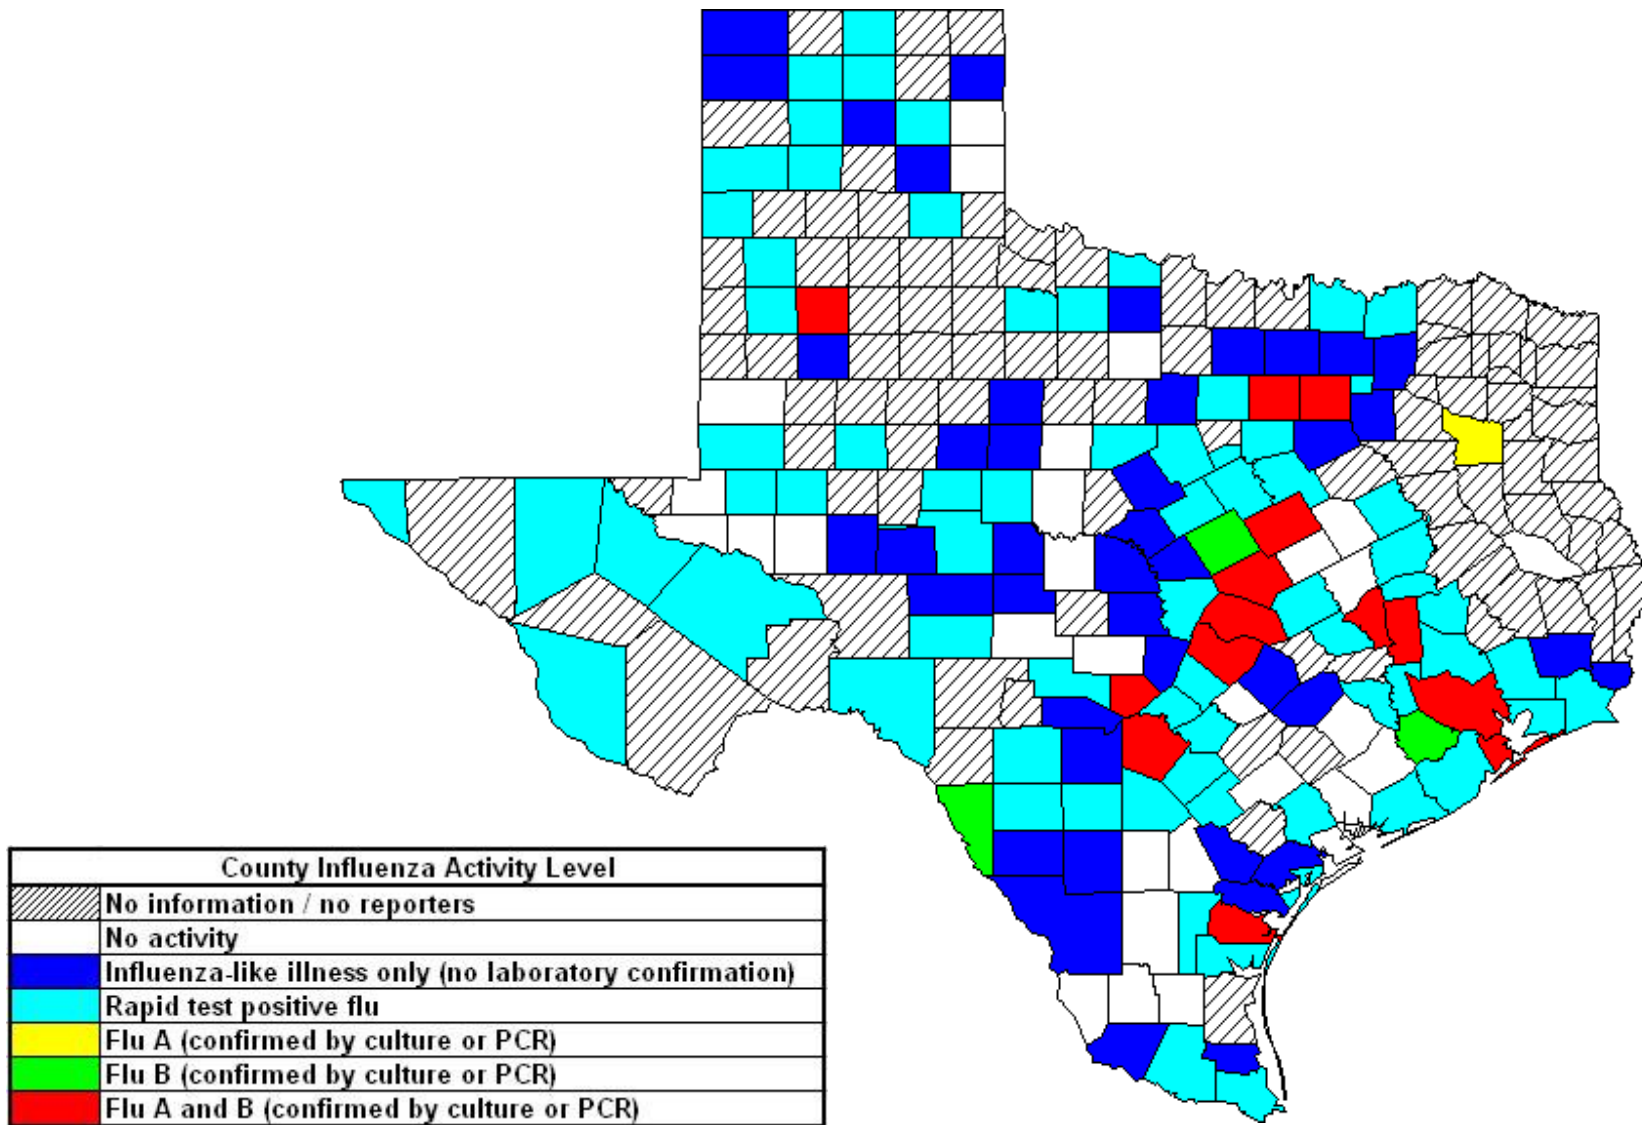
| County Influenza Activity Level | |
|---|---|
| | No information / no reporters |
| | No activity |
| | Influenza-like illness only (no laboratory confirmation) |
| | Rapid test positive flu |
| | Flu A (confirmed by culture or PCR) |
| | Flu B (confirmed by culture or PCR) |
| | Flu A and B (confirmed by culture or PCR) |